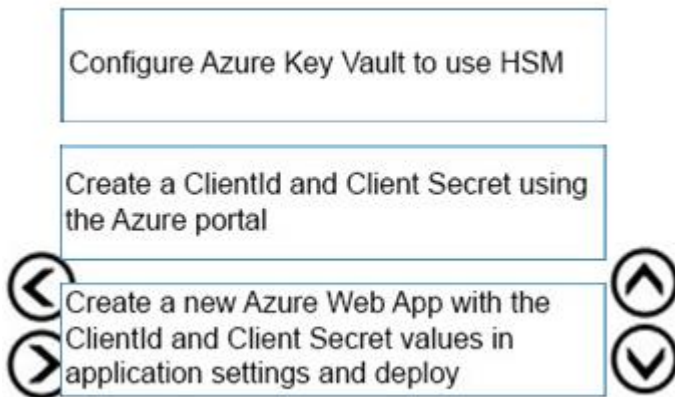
Configure Azure Key Vault to use HSM

Create a ClientId and Client Secret using the Azure portal

Create a new Azure Web App with the ClientId and Client Secret values in application settings and deploy